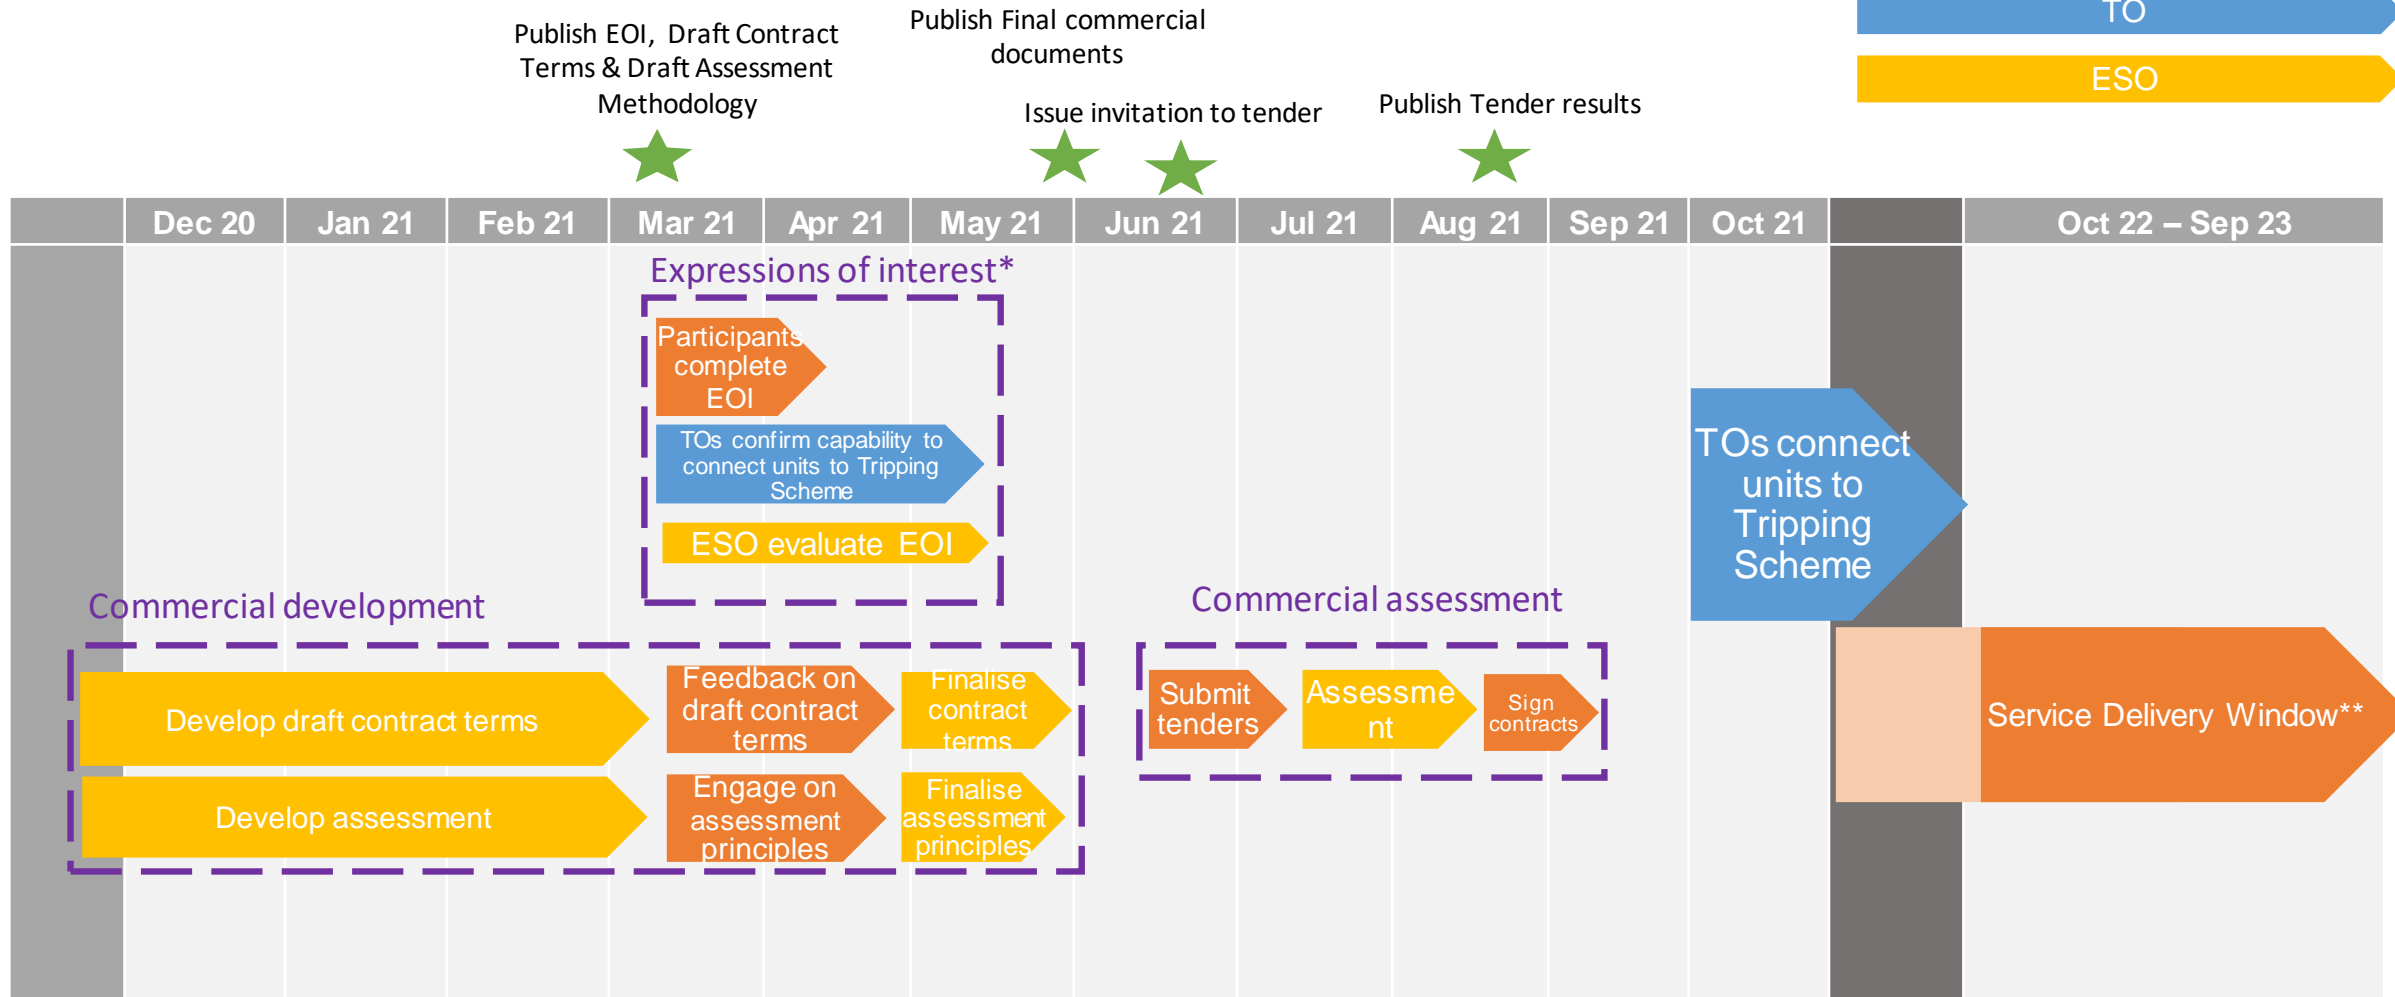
TO

ESO

Publish EOI, Draft Contract Terms & Draft Assessment Methodology

Publish Final commercial documents

Issue invitation to tender

Publish Tender results

| Dec 20 | Jan 21 | Feb 21 | Mar 21 | Apr 21 | May 21 | Jun 21 | Jul 21 | Aug 21 | Sep 21 | Oct 21 | | Oct 22 – Sep 23 |
|---|---|---|---|---|---|---|---|---|---|---|---|---|

Expressions of interest*

Participants complete EOI

TOs confirm capability to connect units to Tripping Scheme

ESO evaluate EOI

TOs connect units to Tripping Scheme

Commercial development

Develop draft contract terms

Feedback on draft contract terms

Finalise contract terms

Develop assessment

Engage on assessment principles

Finalise assessment principles

Commercial assessment

Submit tenders

Assessment

Sign contracts

Service Delivery Window**